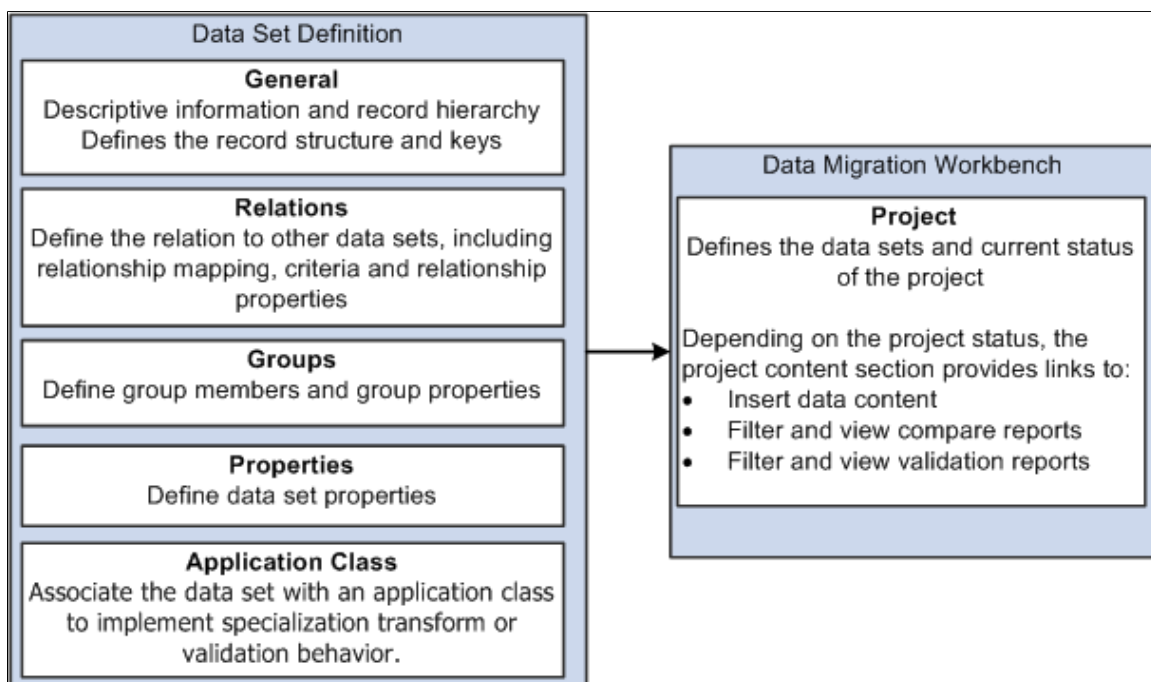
Data Set Definition

General
Descriptive information and record hierarchy
Defines the record structure and keys

Relations
Define the relation to other data sets, including relationship mapping, criteria and relationship properties

Groups
Define group members and group properties

Properties
Define data set properties

Application Class
Associate the data set with an application class to implement specialization transform or validation behavior.

Data Migration Workbench

Project
Defines the data sets and current status of the project

Depending on the project status, the project content section provides links to:
• Insert data content
• Filter and view compare reports
• Filter and view validation reports